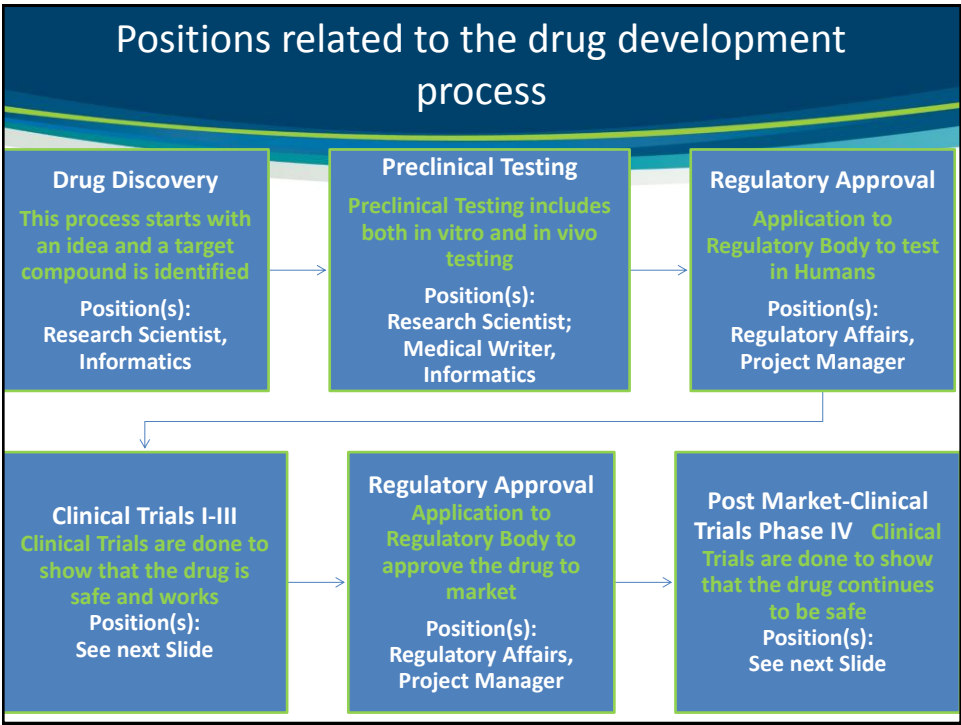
Positions related to the drug development process

Drug Discovery
This process starts with an idea and a target compound is identified
Position(s):
Research Scientist, Informatics

Preclinical Testing
Preclinical Testing includes both in vitro and in vivo testing
Position(s)
Research Scientist; Medical Writer, Informatics

Regulatory Approval
Application to Regulatory Body to test in Humans
Position(s):
Regulatory Affairs, Project Manager

Clinical Trials I-III
Clinical Trials are done to show that the drug is safe and works
Position(s):
See next Slide

Regulatory Approval
Application to Regulatory Body to approve the drug to market
Position(s):
Regulatory Affairs, Project Manager

Post Market-Clinical Trials Phase IV
Clinical Trials are done to show that the drug continues to be safe
Position(s):
See next Slide